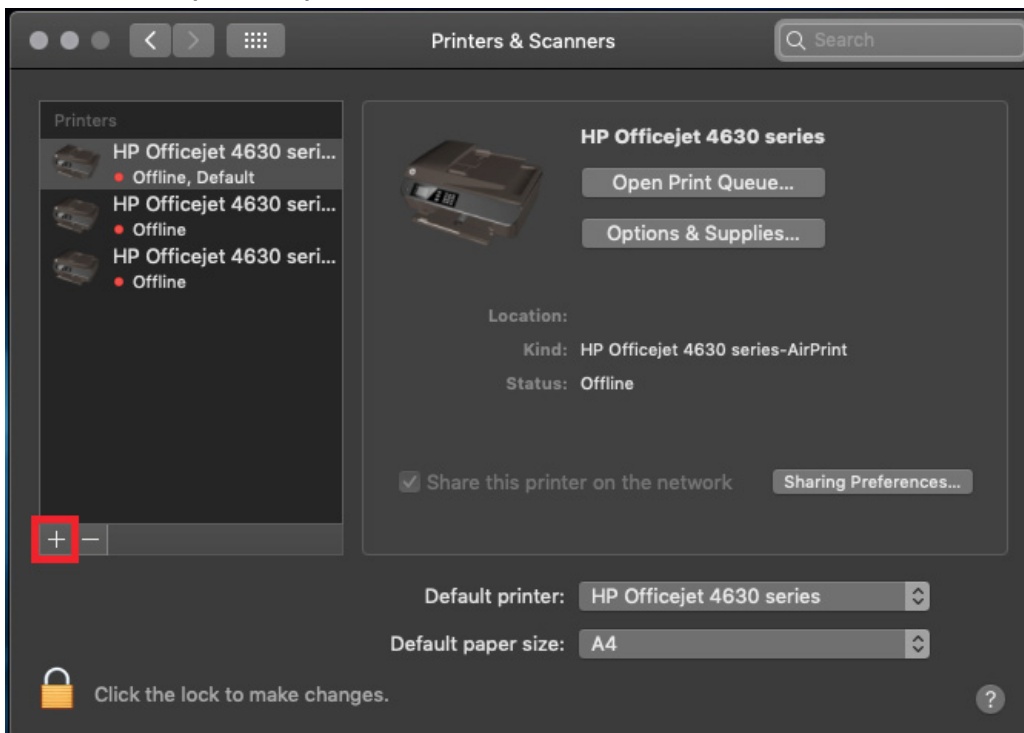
Printers & Scanners

Search

Printers

HP Officejet 4630 seri...
Offline, Default

HP Officejet 4630 seri...
Offline

HP Officejet 4630 seri...
Offline

HP Officejet 4630 series

Open Print Queue...

Options & Supplies...

Location:

Kind: HP Officejet 4630 series-AirPrint

Status: Offline

Share this printer on the network

Sharing Preferences...

+ −

Default printer: HP Officejet 4630 series

Default paper size: A4

Click the lock to make changes.

?